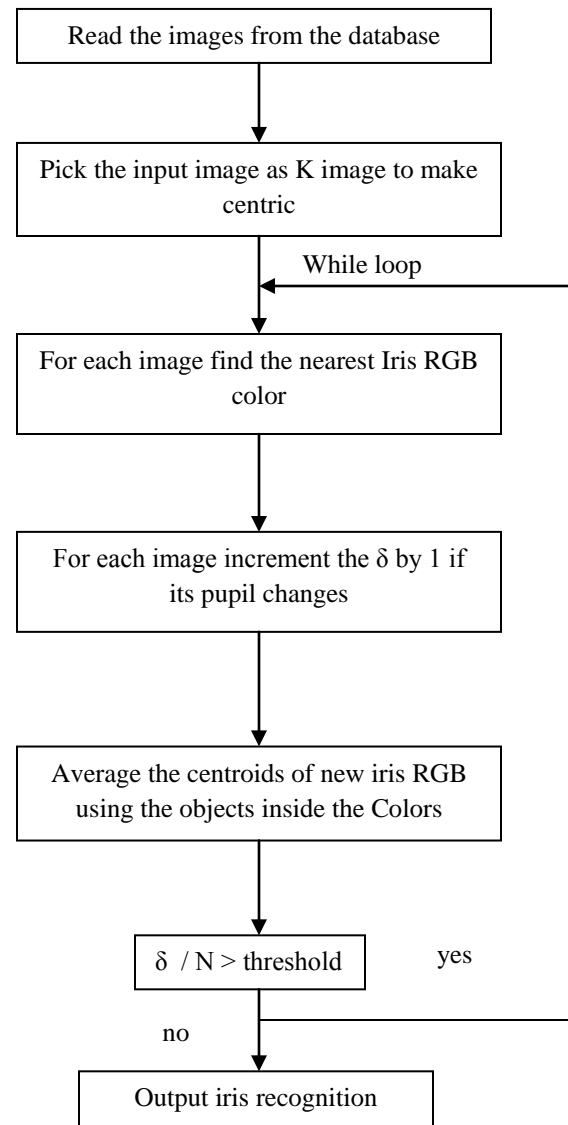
Read the images from the database

Pick the input image as K image to make centric

While loop

For each image find the nearest Iris RGB color

For each image increment the δ by 1 if its pupil changes

Average the centroids of new iris RGB using the objects inside the Colors

$\delta$ / N > threshold

yes

no

Output iris recognition